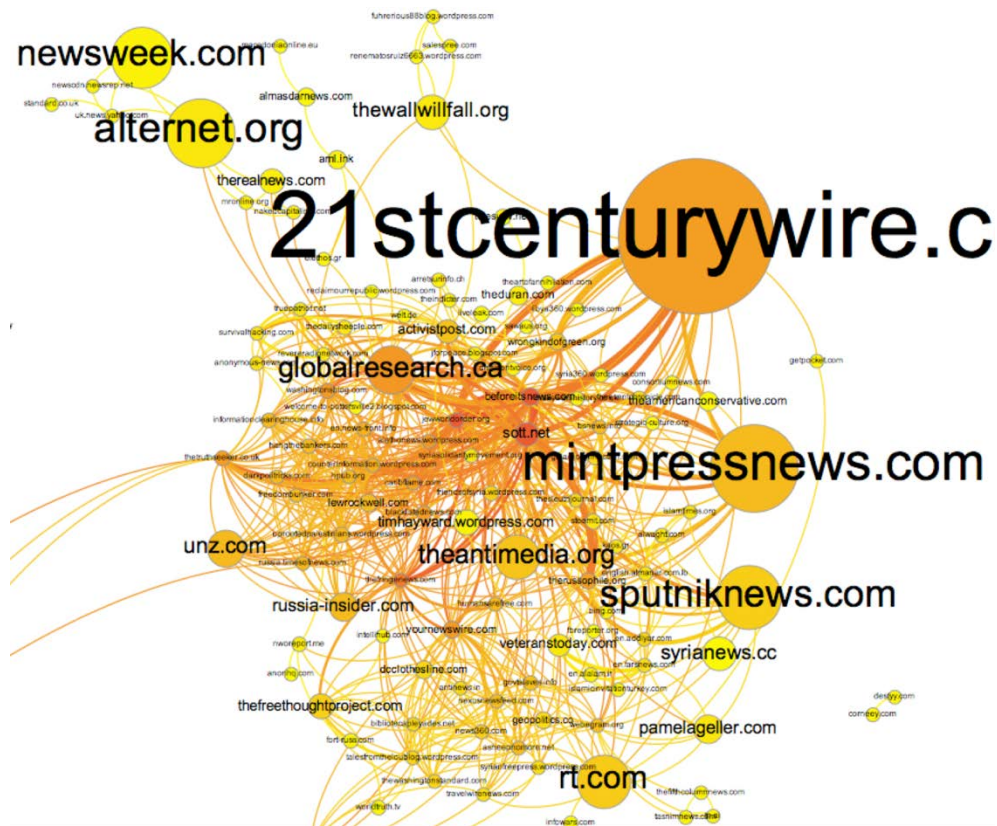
newsweek.com
fuhrerious88blog.wordpress.com
salespree.com
renematosruiz6663.wordpress.com
almasdarnews.com
standard.co.uk
uk.newsyahoo.com
alternet.org
thewallwillfall.org
ami.ink
therealnews.com
mronline.org
nakedcapitalism.com
21stcenturywire.c
arretsurinfo.ch
theduran.com
activistpost.com
wrongkindofgreen.org
survivalthinking.com
thedailysheeple.com
anonymous-news
globalresearch.ca
washingtonsblog.com
beforeitsnews.com
sott.net
theamericanconservative.com
consortiumnews.com
getpocket.com
informationclearinghouse.info
hangthebankers.com
thetruthseeker.co.uk
mintpressnews.com
freedombunker.com
lewrockwell.com
timhayward.wordpress.com
unz.com
theantimedia.org
russia-insider.com
sputniknews.com
yournewswire.com
veteranstoday.com
syrianews.cc
nworeport.me
intellihub.com
dcclothesline.com
anonhq.com
thefreethoughtproject.com
geopolitics.co
pamelageller.com
news360.com
fort-russ.com
rt.com
travelwirenews.com
worldtruth.tv
infowars.com
destyy.com
corneey.com